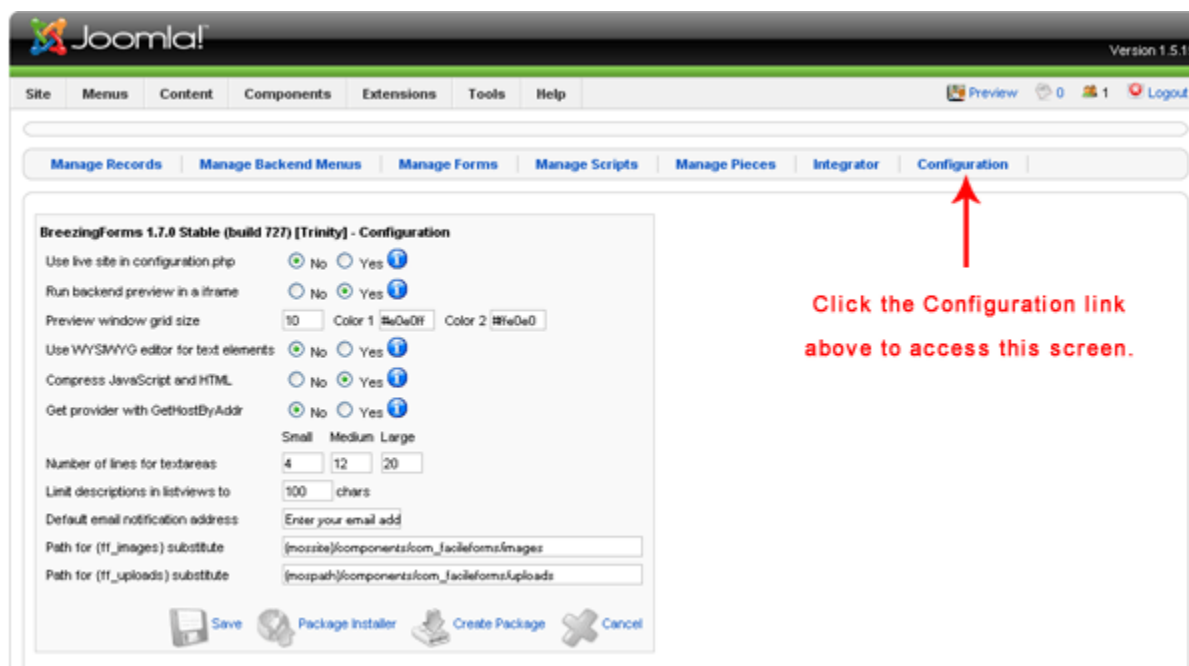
Joomla!

Version 1.5.1

Site | Menus | Content | Components | Extensions | Tools | Help

Preview 0 1 Logout

Manage Records | Manage Backend Menus | Manage Forms | Manage Scripts | Manage Pieces | Integrator | Configuration

BreezingForms 1.7.0 Stable (build 727) [Trinity] - Configuration

Use live site in configuration.php No Yes

Run backend preview in a iframe No Yes

Preview window grid size 10 Color 1 #e0e0ff Color 2 #ffe0e0

Use WYSIWYG editor for text elements No Yes

Compress JavaScript and HTML No Yes

Get provider with GetHostByAddr No Yes

Small Medium Large

Number of lines for textareas 4 12 20

Limit descriptions in listviews to 100 chars

Default email notification address Enter your email add

Path for {ff_images} substitute {mossite}/components/com_facileforms/images

Path for {ff_uploads} substitute {mospath}/components/com_facileforms/uploads

Save Package Installer Create Package Cancel

Click the Configuration link above to access this screen.